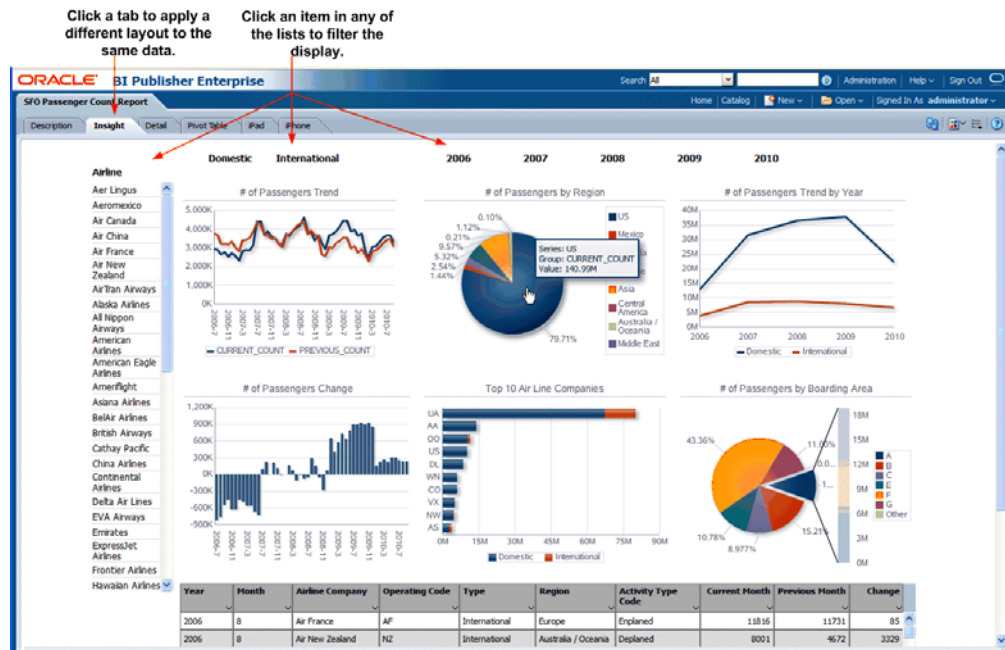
Click a tab to apply a different layout to the same data.

Click an item in any of the lists to filter the display.

ORACLE BI Publisher Enterprise

Search All | Administration | Help | Sign Out

SFO Passenger Count Report

Home | Catalog | New | Open | Signed In As administrator

Description | Insight | Detail | Pivot Table | iPad | iPhone

Airline

Aer Lingus
Aeromexico
Air Canada
Air China
Air France
Air New Zealand
AirTran Airways
Alaska Airlines
All Nippon Airways
American Airlines
American Eagle Airlines
Ameriflight
Asiana Airlines
BelAir Airlines
British Airways
Cathay Pacific
China Airlines
Continental Airlines
Delta Air Lines
EVA Airways
Emirates
ExpressJet Airlines
Frontier Airlines
Hawaiian Airlines

Domestic International

2006 2007 2008 2009 2010

# of Passengers Trend

5,000K
4,000K
3,000K
2,000K
1,000K
0K

2006-7 2006-11 2007-3 2007-7 2007-11 2008-3 2008-7 2008-11 2009-3 2009-7 2009-11 2010-3 2010-7

CURRENT_COUNT PREVIOUS_COUNT

# of Passengers by Region

0.10%
1.12%
0.21%
9.57%
5.32%
2.54%
1.44%
79.71%

Series: US
Group: CURRENT_COUNT
Value: 140.99M

US
Mexico
Asia
Central America
Australia / Oceania
Middle East

# of Passengers Trend by Year

40M
35M
30M
25M
20M
15M
10M
5M
0M

2006 2007 2008 2009 2010

Domestic International

# of Passengers Change

1,200K
900K
600K
300K
0K
-300K
-600K
-900K

2006-7 2006-11 2007-3 2007-7 2007-11 2008-3 2008-7 2008-11 2009-3 2009-7 2009-11 2010-3 2010-7

Top 10 Air Line Companies

UA
AA
OO
US
DL
WN
CO
VX
NW
AS

0M 15M 30M 45M 60M 75M 90M

Domestic International

# of Passengers by Boarding Area

43.36%
11.0...
0.0...
1...
10.78%
8.977%
15.21...

18M
15M
12M
9M
6M
3M

A
B
C
E
F
G
Other

| Year | Month | Airline Company | Operating Code | Type | Region | Activity Type Code | Current Month | Previous Month | Change |
|---|---|---|---|---|---|---|---|---|---|
| 2006 | 8 | Air France | AF | International | Europe | Enplaned | 11816 | 11731 | 85 |
| 2006 | 8 | Air New Zealand | NZ | International | Australia / Oceania | Deplaned | 8001 | 4672 | 3329 |